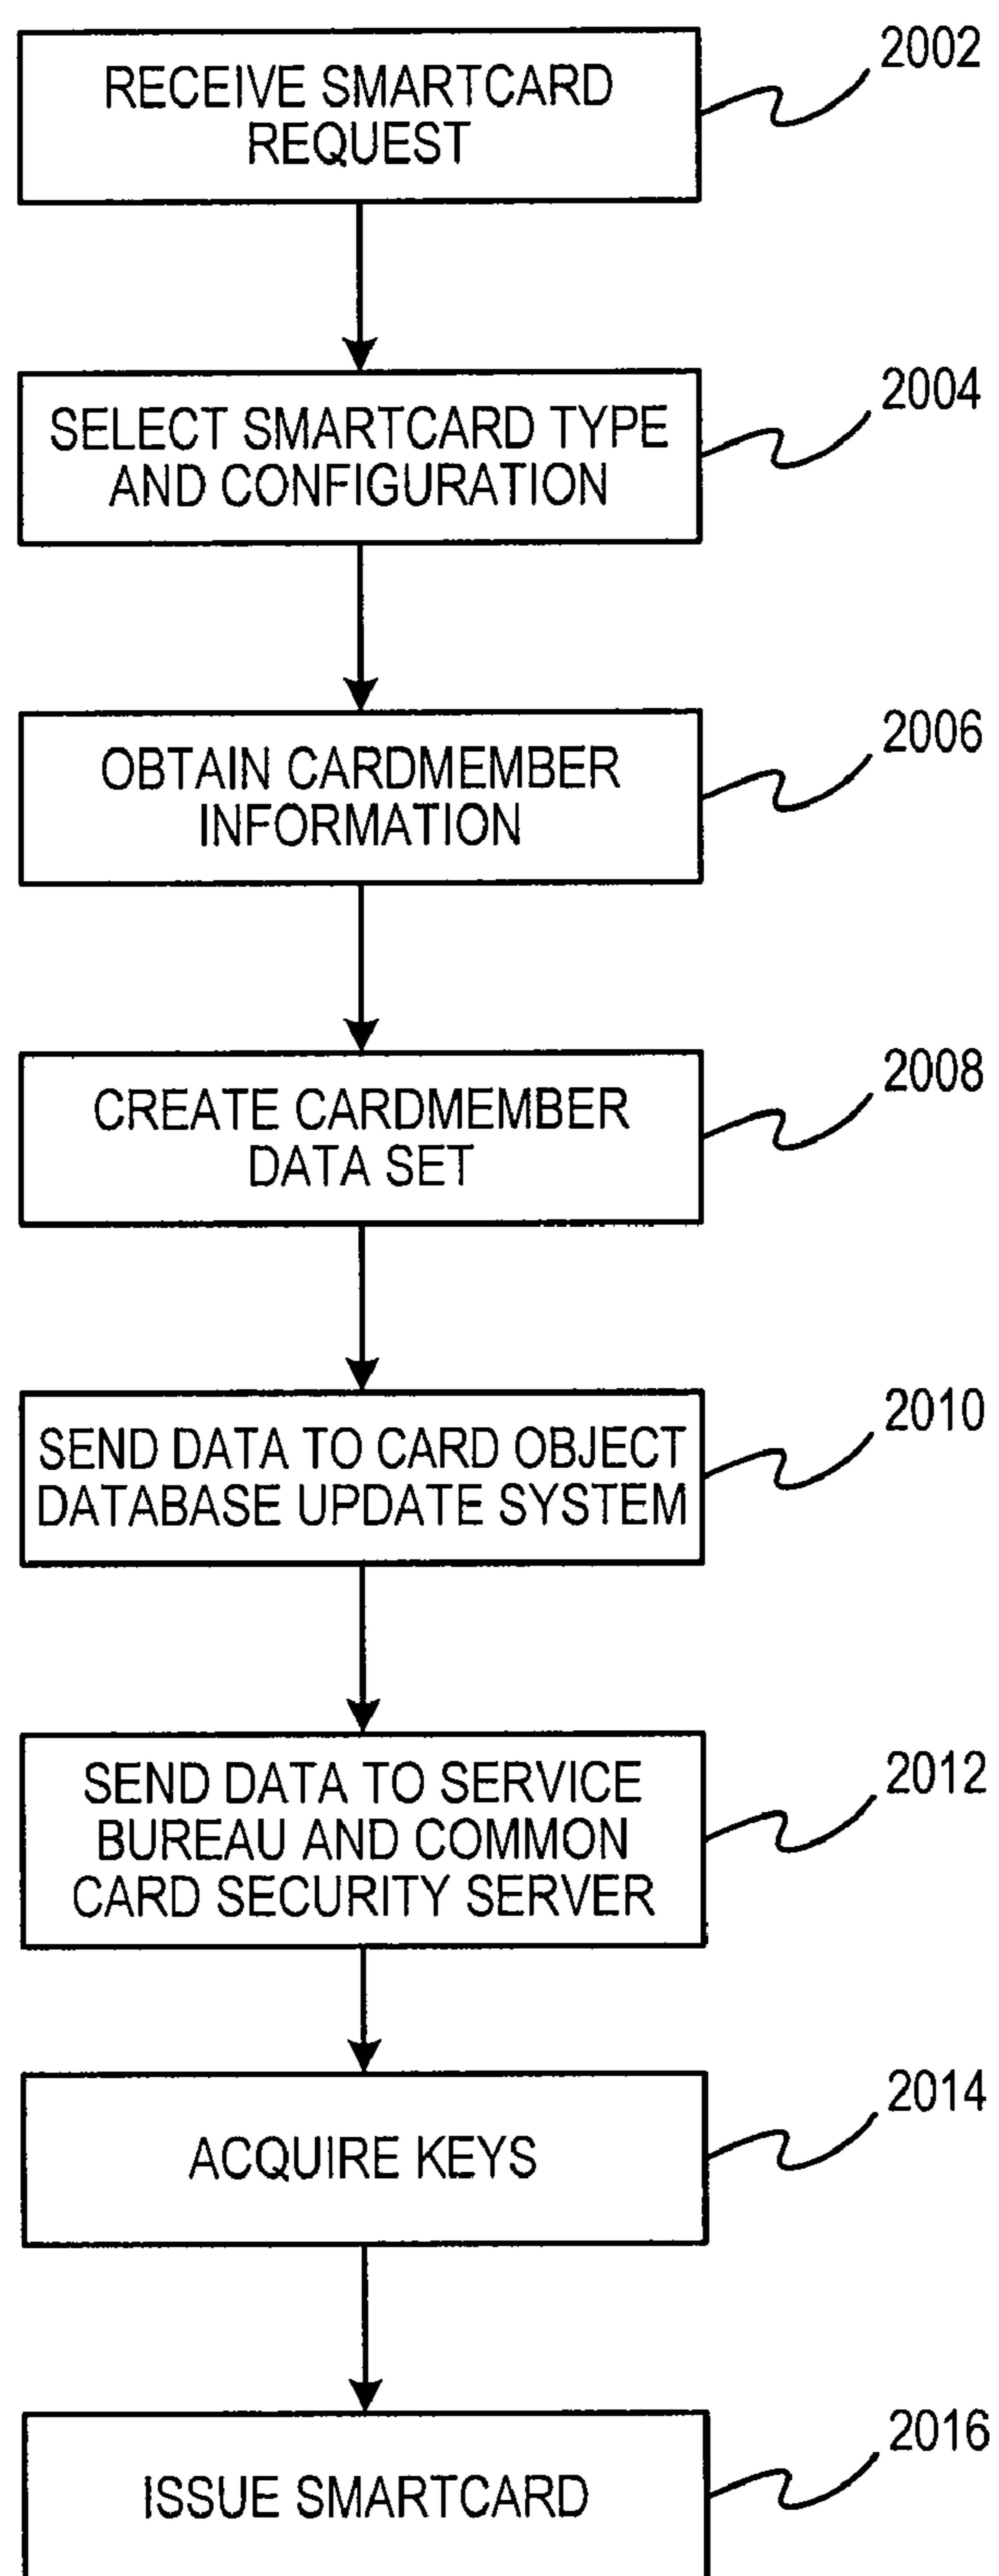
RECEIVE SMARTCARD REQUEST

2002

SELECT SMARTCARD TYPE AND CONFIGURATION

2004

OBTAIN CARDMEMBER INFORMATION

2006

CREATE CARDMEMBER DATA SET

2008

SEND DATA TO CARD OBJECT DATABASE UPDATE SYSTEM

2010

SEND DATA TO SERVICE BUREAU AND COMMON CARD SECURITY SERVER

2012

ACQUIRE KEYS

2014

ISSUE SMARTCARD

2016